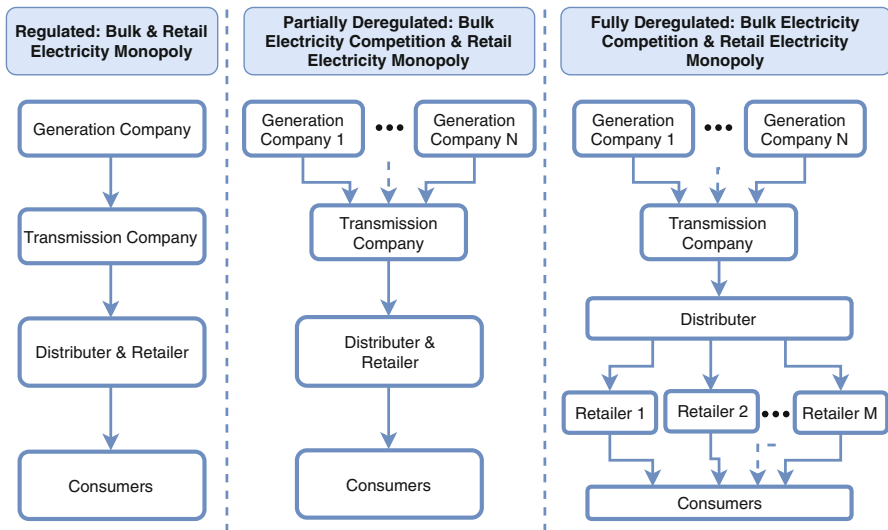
Regulated: Bulk & Retail Electricity Monopoly

Generation Company

Transmission Company

Distributer & Retailer

Consumers

Partially Deregulated: Bulk Electricity Competition & Retail Electricity Monopoly

Generation Company 1

•••

Generation Company N

Transmission Company

Distributer & Retailer

Consumers

Fully Deregulated: Bulk Electricity Competition & Retail Electricity Monopoly

Generation Company 1

•••

Generation Company N

Transmission Company

Distributer

Retailer 1

Retailer 2

•••

Retailer M

Consumers